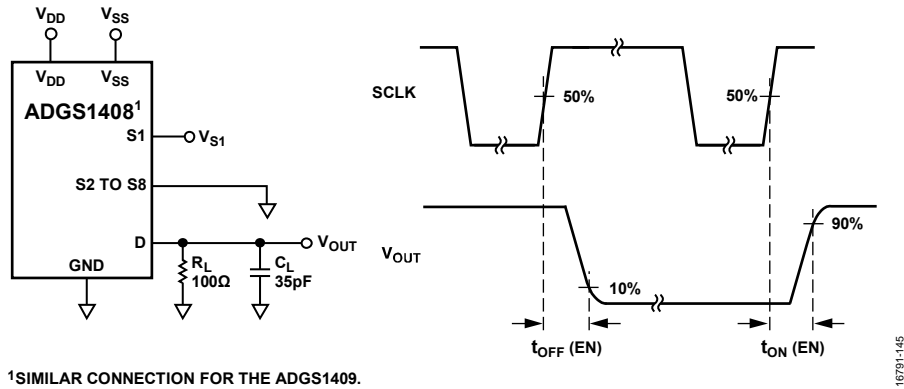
$V_{DD}$ $V_{SS}$

$V_{DD}$ $V_{SS}$

ADGS1408$^1$

S1 $V_{S1}$

S2 TO S8

D $V_{OUT}$

GND

$R_L$ 100Ω

$C_L$ 35pF

SCLK

50%

50%

$V_{OUT}$

90%

10%

$t_{OFF}$ (EN)

$t_{ON}$ (EN)

$^1$SIMILAR CONNECTION FOR THE ADGS1409.

16791-145